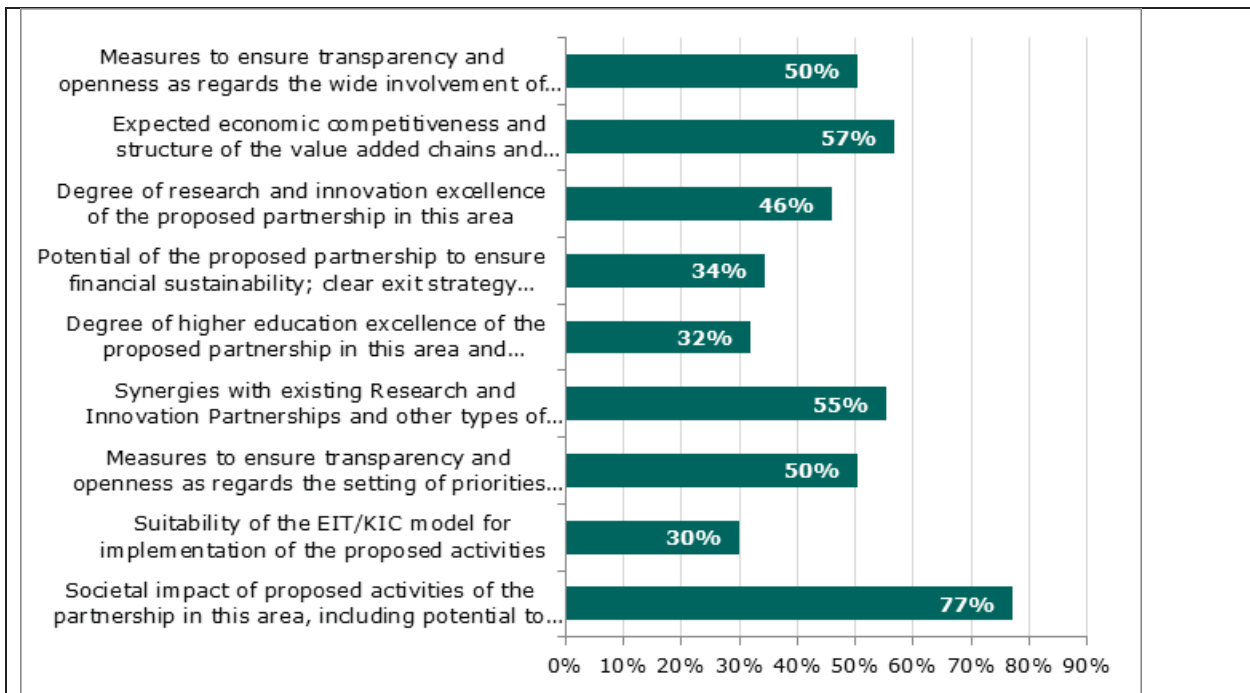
| | |
|---|---|
| Measures to ensure transparency and openness as regards the wide involvement of... | 50% |
| Expected economic competitiveness and structure of the value added chains and... | 57% |
| Degree of research and innovation excellence of the proposed partnership in this area | 46% |
| Potential of the proposed partnership to ensure financial sustainability; clear exit strategy... | 34% |
| Degree of higher education excellence of the proposed partnership in this area and... | 32% |
| Synergies with existing Research and Innovation Partnerships and other types of... | 55% |
| Measures to ensure transparency and openness as regards the setting of priorities... | 50% |
| Suitability of the EIT/KIC model for implementation of the proposed activities | 30% |
| Societal impact of proposed activities of the partnership in this area, including potential to... | 77% |

0% 10% 20% 30% 40% 50% 60% 70% 80% 90%